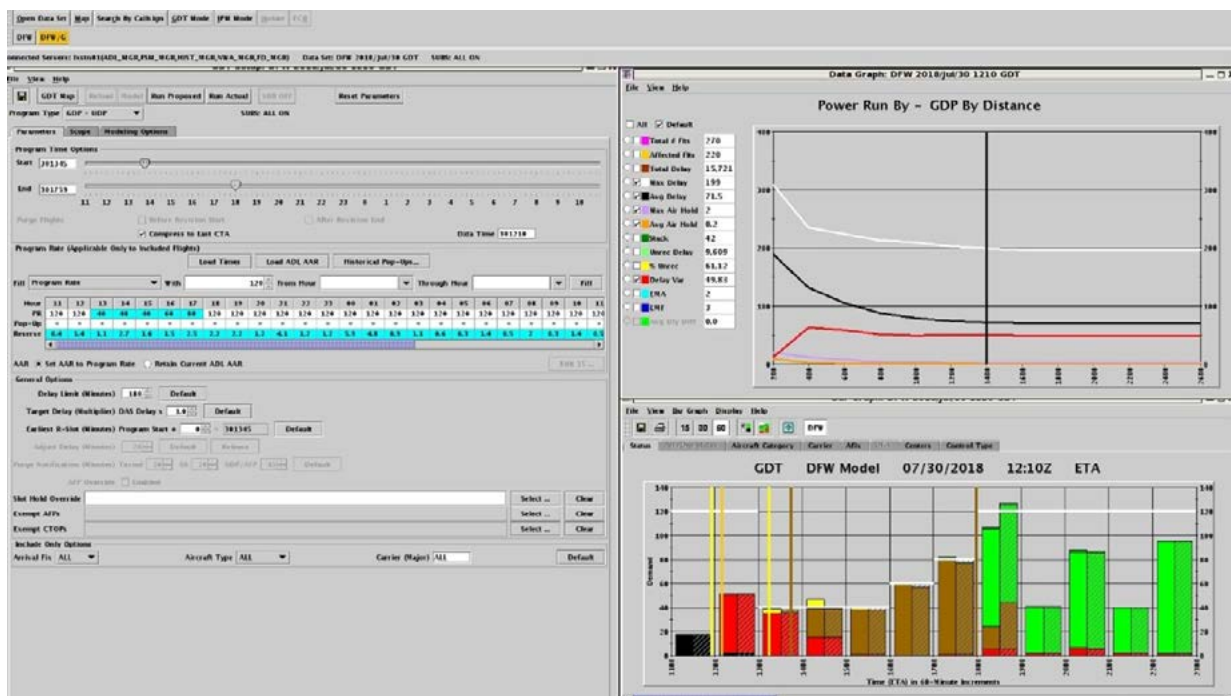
Open Data Set | Map | Search By Callsign | GDT Mode | IPM Mode | Update | FCA

DFW | DFW/G

onnected Servers: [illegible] Data Set: DFW 2018/Jul/30 GDT SUBS: ALL ON

File View Help

GDT Map | Reload | Model | Run Proposed | Run Actual | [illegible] | Reset Parameters

Program Type GDP - DDP SUBS: ALL ON

Parameters | Scope | Modeling Options

Program Time Options

Start 301345

End 301759

11 12 13 14 15 16 17 18 19 20 21 22 23 0 1 2 3 4 5 6 7 8 9 10

Purge Flights | Before Revision Start | After Revision End

Compress to Last CTA | Data Time 301210

Program Rate (Applicable Only to Included Flights)

Load Times | Load ADL AAR | Historical Pop-Ups...

Fill Program Rate With 120 From Hour Through Hour Fill

| Hour | 13 | 13 | 13 | 14 | 15 | 16 | 17 | 18 | 19 | 20 | 21 | 22 | 23 | 00 | 01 | 02 | 03 | 04 | 05 | 06 | 07 | 08 | 09 | 10 | 11 |
|---|---|---|---|---|---|---|---|---|---|---|---|---|---|---|---|---|---|---|---|---|---|---|---|---|---|
| PR | 120 | 120 | 60 | 60 | 60 | 60 | 60 | 120 | 120 | 120 | 120 | 120 | 120 | 120 | 120 | 120 | 120 | 120 | 120 | 120 | 120 | 120 | 120 | 120 | 120 |
| Pop-Up | * | * | * | * | * | * | * | * | * | * | * | * | * | * | * | * | * | * | * | * | * | * | * | * | * |
| Reserve | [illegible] | | | | | | | | | | | | | | | | | | | | | | | | |

AAR Set AAR to Program Rate Retain Current ADL AAR Edit TS...

General Options

Delay Limit (Minutes) 180 Default

Target Delay (Multiplier) DAS Delay x 1.0 Default

Earliest R-Slot (Minutes) Program Start + 0 = 301345 Default

Adjust Delay (Minutes) Default Release

Purge Notification (Minutes) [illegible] Default

GFF Override Enabled

Slot Hold Override Select ... Clear

Exempt ARTs Select ... Clear

Exempt CTOPs Select ... Clear

Include Only Options

Arrival Fix ALL Aircraft Type ALL Carrier (Major) ALL Default

Data Graph: DFW 2018/Jul/30 1210 GDT

File View Help

Power Run By - GDP By Distance

All Default

Total # Flts 220
Affected Flts 220
Total Delay 15,721
Max Delay 199
Avg Delay 71.5
Max Air Hold 2
Avg Air Hold 0.2
Slack 42
Unrec Delay 9,609
% Unrec 61.12
Delay Var 49.81
EMA 2
EMF 3
Avg unr pnlt 0.0

400 300 200 100

File View Bar Graph Display Help

15 30 60 DFW

Status | Aircraft Category | Carrier | AFIs | Centers | Control Type

GDT DFW Model 07/30/2018 12:10Z ETA

140 120 100 80 60 40 20

Demand

Time (ETA) in 60-Minute Increments